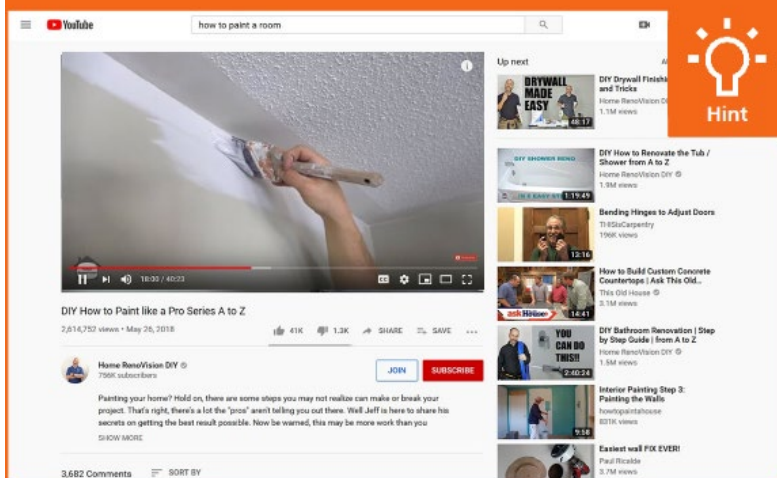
YouTube
how to paint a room
Hint
Up next
DRYWALL MADE EASY
48:17
DIY Drywall Finishi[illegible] and Tricks
Home RenoVision DIY
1.1M views
DIY SHOWER RENO
1:19:49
DIY How to Renovate the Tub / Shower from A to Z
Home RenoVision DIY
1.9M views
13:16
Bending Hinges to Adjust Doors
THISisCarpentry
196K views
askThisOld House
14:41
How to Build Custom Concrete Countertops | Ask This Old...
This Old House
3.1M views
YOU CAN DO THIS!!
2:40:24
DIY Bathroom Renovation | Step by Step Guide | from A to Z
Home RenoVision DIY
1.5M views
9:58
Interior Painting Step 3: Painting the Walls
howtopaintahouse
831K views
Easiest wall FIX EVER!
Paul Ricalde
3.7M views
10:32 / 40:23
DIY How to Paint like a Pro Series A to Z
2,614,752 views • May 26, 2018
41K 1.3K SHARE SAVE
Home RenoVision DIY
756K subscribers
JOIN
SUBSCRIBE
Painting your home? Hold on, there are some steps you may not realize can make or break your project. That's right, there's a lot the "pros" aren't telling you out there. Well Jeff is here to share his secrets on getting the best result possible. Now be warned, this may be more work than you
SHOW MORE
3,682 Comments
SORT BY